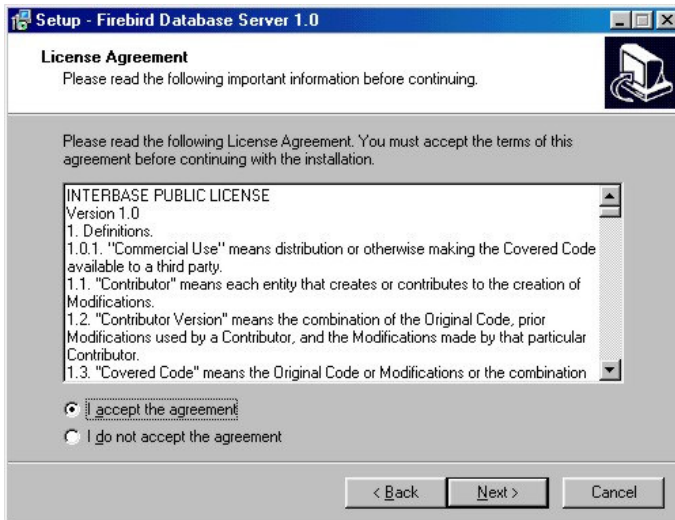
Setup - Firebird Database Server 1.0

License Agreement
Please read the following important information before continuing.

Please read the following License Agreement. You must accept the terms of this agreement before continuing with the installation.

INTERBASE PUBLIC LICENSE
Version 1.0
1. Definitions.
1.0.1. "Commercial Use" means distribution or otherwise making the Covered Code available to a third party.
1.1. "Contributor" means each entity that creates or contributes to the creation of Modifications.
1.2. "Contributor Version" means the combination of the Original Code, prior Modifications used by a Contributor, and the Modifications made by that particular Contributor.
1.3. "Covered Code" means the Original Code or Modifications or the combination

I accept the agreement
I do not accept the agreement

< Back
Next >
Cancel